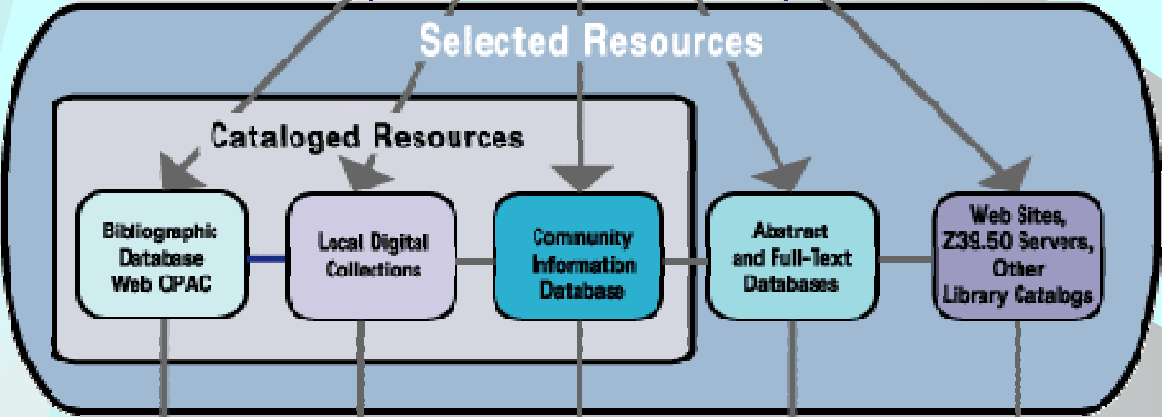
Selected Resources

Cataloged Resources

Bibliographic Database Web OPAC

Local Digital Collections

Community Information Database

Abstract and Full-Text Databases

Web Sites, Z39.50 Servers, Other Library Catalogs